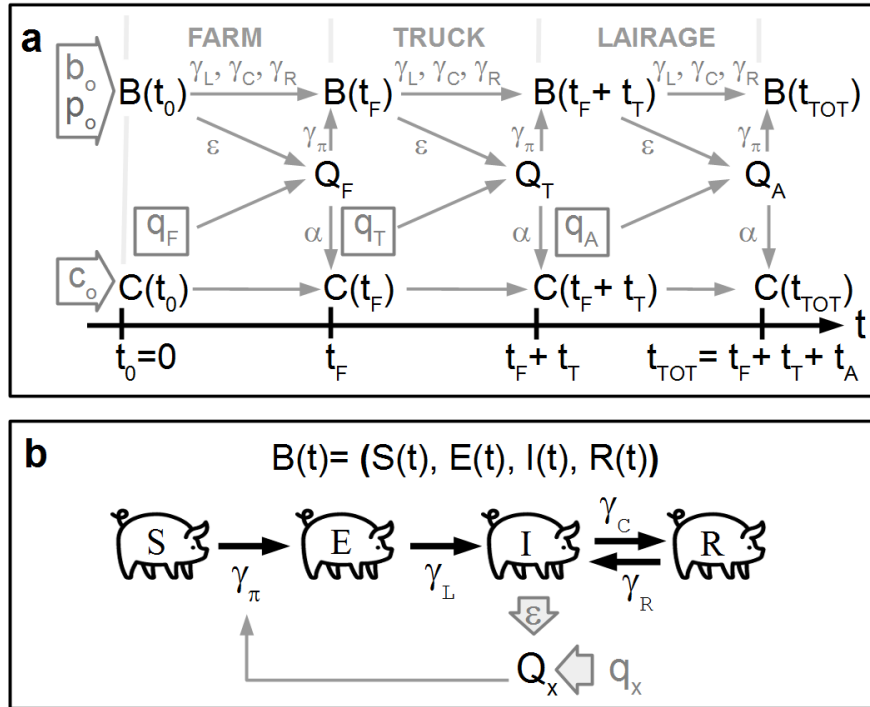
a

FARM TRUCK LAIRAGE

$b_o$
$p_o$

$B(t_0)$ $\gamma_L, \gamma_C, \gamma_R$ $B(t_F)$ $\gamma_L, \gamma_C, \gamma_R$ $B(t_F + t_T)$ $\gamma_L, \gamma_C, \gamma_R$ $B(t_{TOT})$

$\varepsilon$ $\gamma_\pi$ $\varepsilon$ $\gamma_\pi$ $\varepsilon$ $\gamma_\pi$

$Q_F$ $Q_T$ $Q_A$

$q_F$ $\alpha$ $q_T$ $\alpha$ $q_A$ $\alpha$

$c_o$

$C(t_0)$ $C(t_F)$ $C(t_F + t_T)$ $C(t_{TOT})$

t

$t_0=0$ $t_F$ $t_F + t_T$ $t_{TOT} = t_F + t_T + t_A$

b

B(t)= (S(t), E(t), I(t), R(t))

S E I R

$\gamma_\pi$ $\gamma_L$ $\gamma_C$ $\gamma_R$

$\varepsilon$

$Q_x$ $q_x$